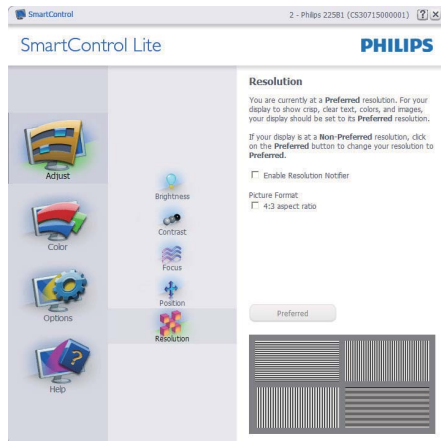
SmartControl

2 - Philips 225B1 (CS30715000001) ? X

SmartControl Lite

PHILIPS

Adjust

Color

Options

Help

Brightness

Contrast

Focus

Position

Resolution

Resolution

You are currently at a Preferred resolution. For your display to show crisp, clear text, colors, and images, your display should be set to its Preferred resolution.

If your display is at a Non-Preferred resolution, click on the Preferred button to change your resolution to Preferred.

Enable Resolution Notifier

Picture Format

4:3 aspect ratio

Preferred